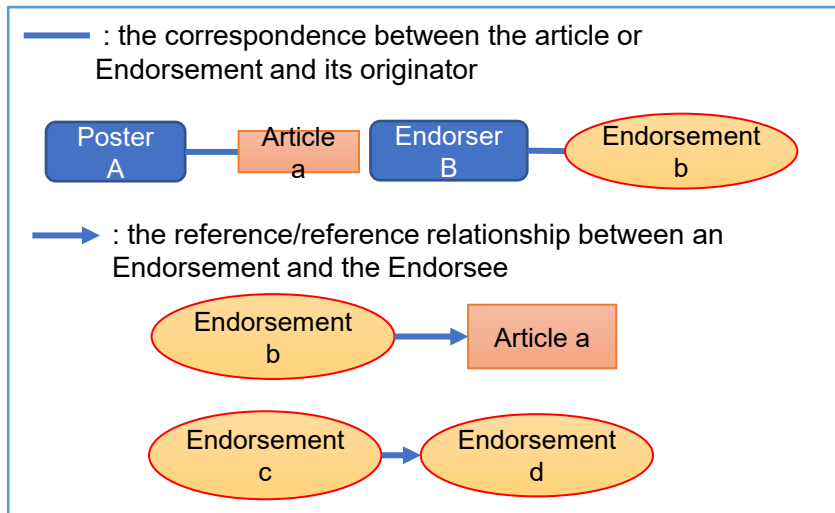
: the correspondence between the article or Endorsement and its originator

Poster A

Article a

Endorser B

Endorsement b

: the reference/reference relationship between an Endorsement and the Endorsee

Endorsement b

Article a

Endorsement c

Endorsement d